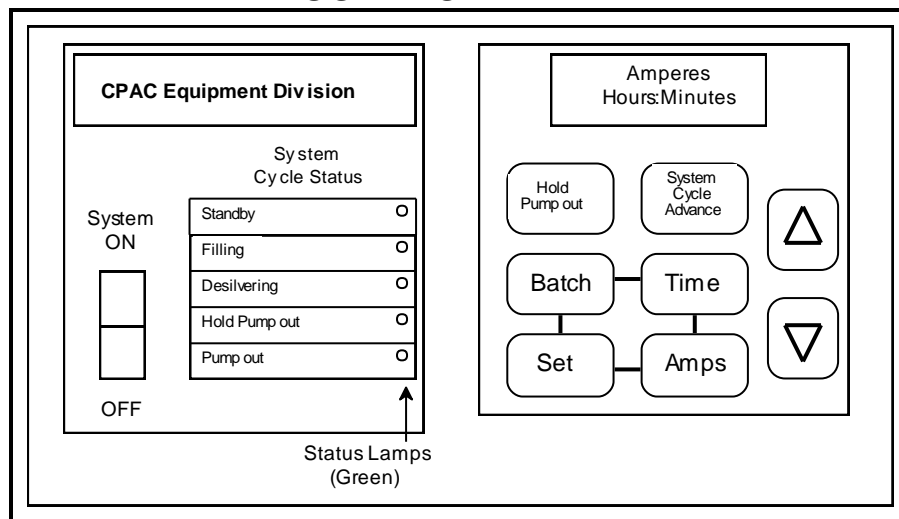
CPAC Equipment Division

System Cycle Status

System ON

Standby

Filling

Desilvering

Hold Pump out

Pump out

OFF

Status Lamps (Green)

Amperes Hours:Minutes

Hold Pump out

System Cycle Advance

△

Batch

Time

▽

Set

Amps